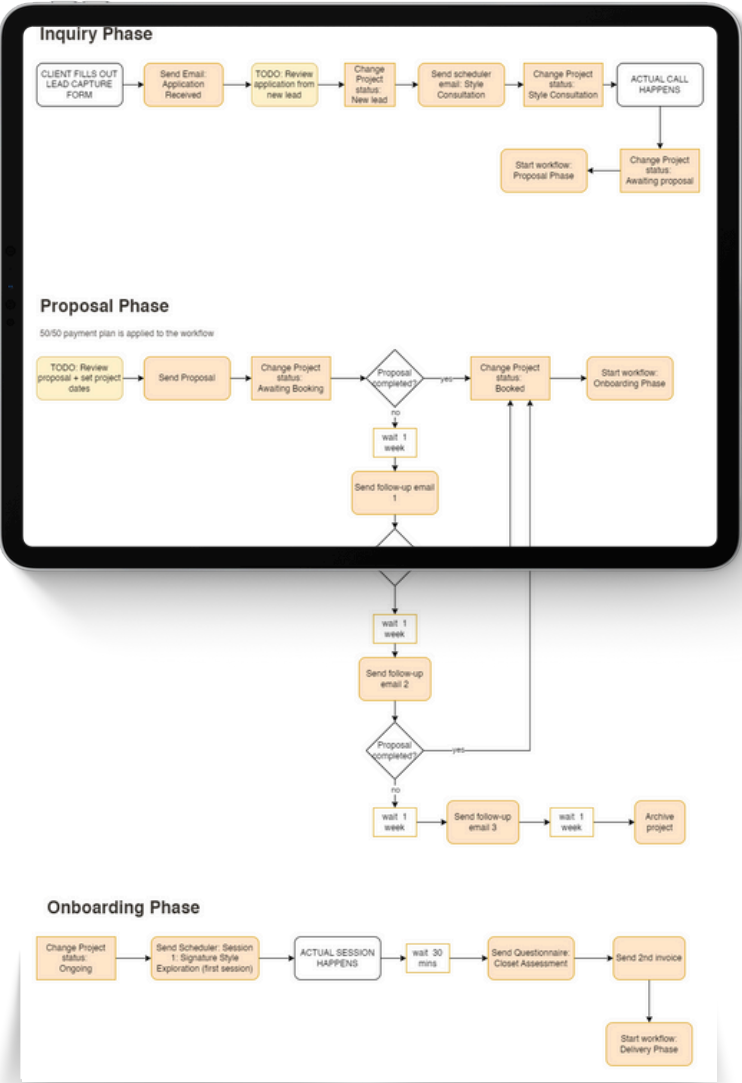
Inquiry Phase

CLIENT FILLS OUT LEAD CAPTURE FORM

Send Email: Application Received

TODO: Review application from new lead

Change Project status: New lead

Send scheduler email: Style Consultation

Change Project status: Style Consultation

ACTUAL CALL HAPPENS

Change Project status: Awaiting proposal

Start workflow: Proposal Phase

Proposal Phase

50/50 payment plan is applied to the workflow

TODO: Review proposal + set project dates

Send Proposal

Change Project status: Awaiting Booking

Proposal completed?

yes

Change Project status: Booked

Start workflow: Onboarding Phase

no

wait 1 week

Send follow-up email 1

wait 1 week

Send follow-up email 2

Proposal completed?

yes

no

wait 1 week

Send follow-up email 3

wait 1 week

Archive project

Onboarding Phase

Change Project status: Ongoing

Send Scheduler: Session 1: Signature Style Exploration (first session)

ACTUAL SESSION HAPPENS

wait 30 mins

Send Questionnaire: Closet Assessment

Send 2nd invoice

Start workflow: Delivery Phase